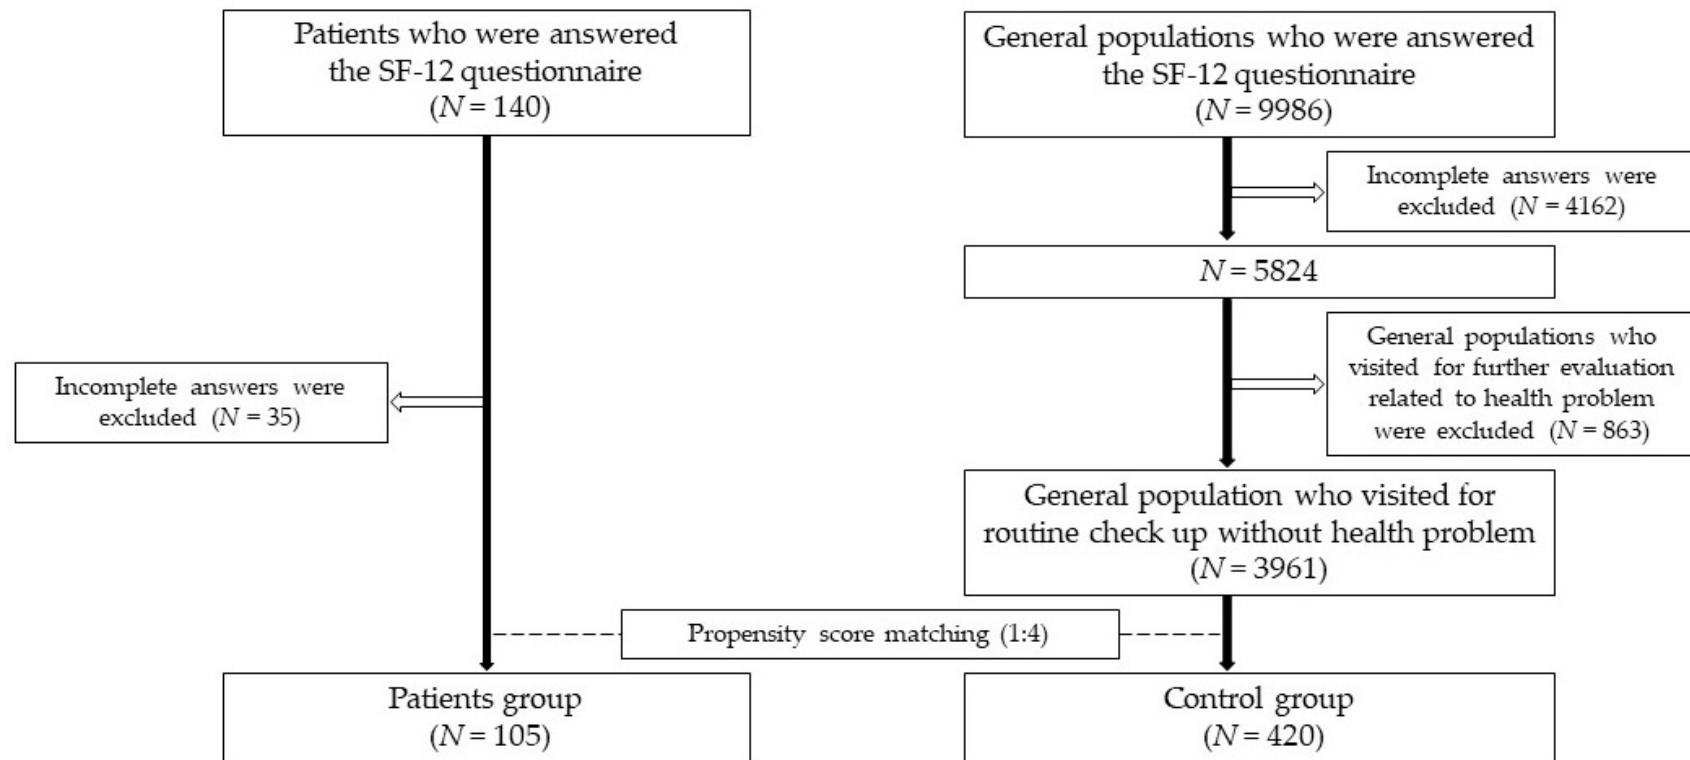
Patients who were answered the SF-12 questionnaire ($N = 140$)

General populations who were answered the SF-12 questionnaire ($N = 9986$)

Incomplete answers were excluded ($N = 4162$)

$N = 5824$

General populations who visited for further evaluation related to health problem were excluded ($N = 863$)

Incomplete answers were excluded ($N = 35$)

General population who visited for routine check up without health problem ($N = 3961$)

Propensity score matching (1:4)

Patients group ($N = 105$)

Control group ($N = 420$)